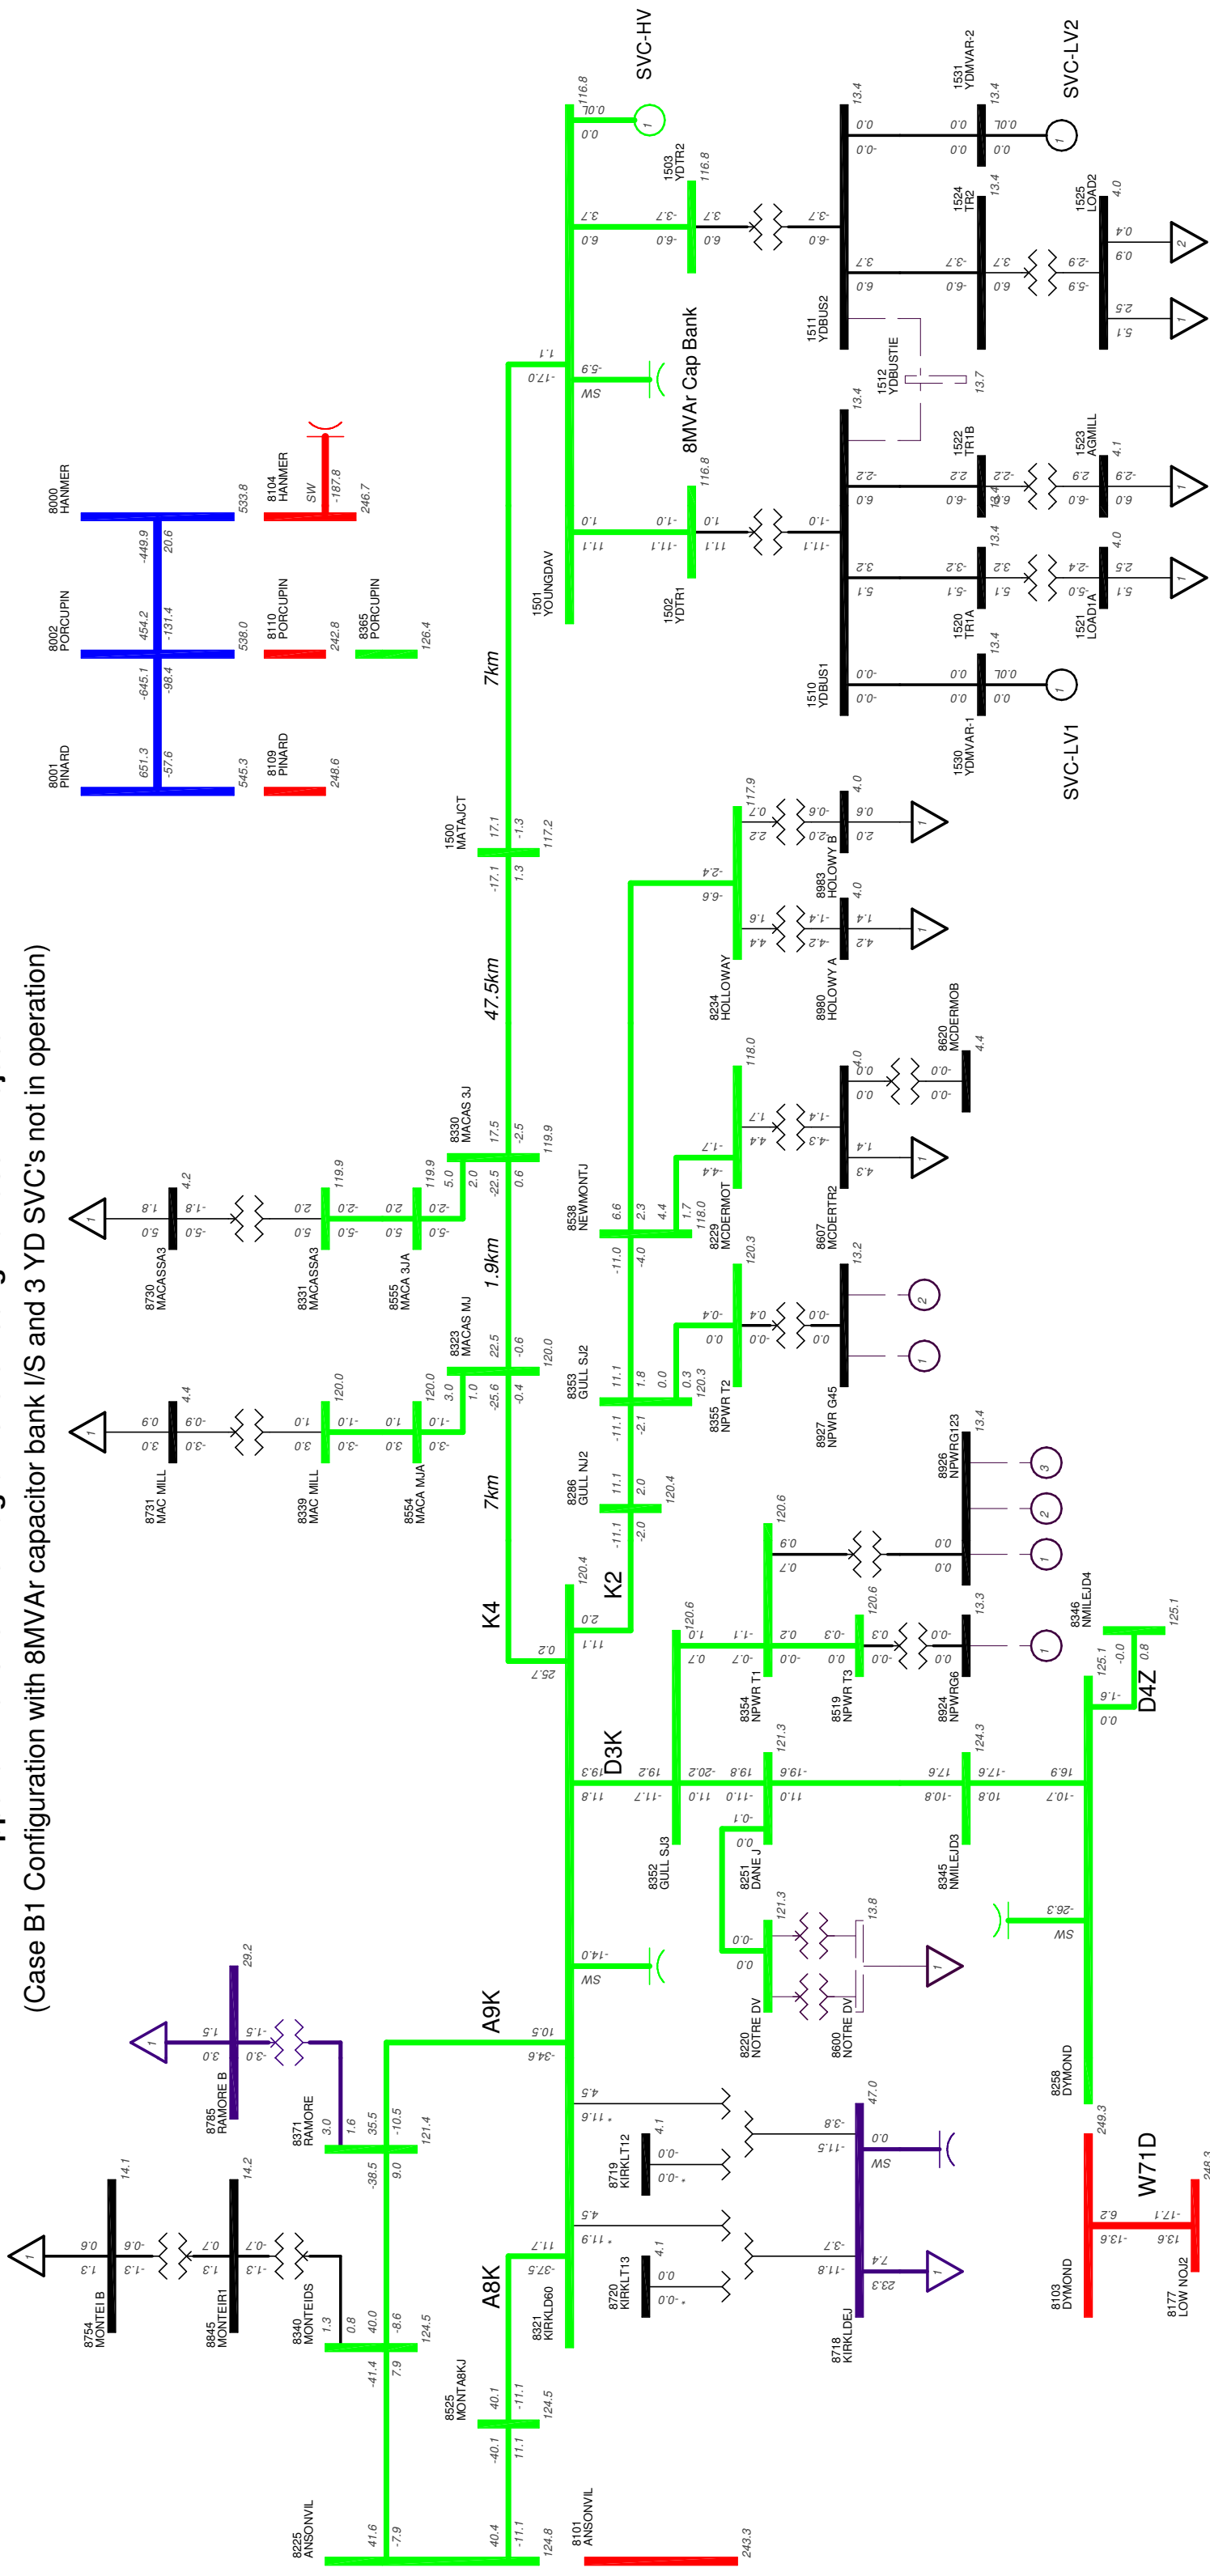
(Case B1 Configuration with 8MVAr capacitor bank I/S and 3 YD SVC's not in operation)

8001 PINARD 651.3 -57.6 545.3
8002 PORCUPIN -645.1 -98.4 454.2 -131.4 538.0
8000 HANMER -449.9 20.6 533.8
8109 PINARD 248.6
8110 PORCUPIN 242.8
8104 HANMER SW -187.8 246.7
8365 PORCUPIN 126.4

SVC-HV
8MVAr Cap Bank
SVC-LV2
SVC-LV1
1501 YOUNGDAV
1502 YDTR1 116.8
1503 YDTR2 116.8
1510 YDBUS1
1511 YDBUS2
1512 YDBUSTIE 13.7
1520 TR1A 13.4
1521 LOAD1A 4.0
1522 TR1B 13.4
1523 AGMILL 4.1
1524 TR2 13.4
1525 LOAD2 4.0
1530 YDMVAR-1 13.4
1531 YDMVAR-2 13.4
1500 MATAJCT 17.1 -1.3 117.2 -17.1 1.3
7km
47.5km
1.9km
7km
K4
K2
D3K
D4Z
A9K
A8K
W71D

8330 MACAS 3J 17.5 -2.5 119.9
8323 MACAS MJ 22.5 -0.6 120.0
8331 MACASSA3 119.9
8555 MACA 3JA 119.9
8730 MACASSA3 4.2
8731 MAC MILL 4.4
8339 MAC MILL 120.0
8554 MACA MJA 120.0
8538 NEWMONTJ
8353 GULL SJ2
8286 GULL NJ2 120.4
8229 MCDERMOT 118.0
8355 NPWR T2 120.3
8234 HOLLOWAY 117.9
8983 HOLOWY B 4.0
8980 HOLOWY A 4.0
8620 MCDERMOB 4.4
8607 MCDERTR2 118.0
8927 NPWR G45 13.2
8926 NPWRG123 13.4
8354 NPWR T1 120.6
8519 NPWR T3 120.6
8924 NPWRG6 13.3
8346 NMILEJD4 125.1
8352 GULL SJ3 121.3
8251 DANE J
8345 NMILEJD3 124.3
8220 NOTRE DV 121.3
8600 NOTRE DV 13.8
8258 DYMOND 249.3
8103 DYMOND
8177 LOW NOJ2 248.3
8718 KIRKLDEJ 47.0
8719 KIRKLT12 4.1
8720 KIRKLT13 4.1
8321 KIRKLD60
8525 MONTA8KJ 124.5
8225 ANSONVIL 124.8
8101 ANSONVIL 243.3
8340 MONTEIDS 124.5
8371 RAMORE 121.4
8785 RAMORE B 29.2
8754 MONTEI B 14.1
8845 MONTEIR1 14.2
SW